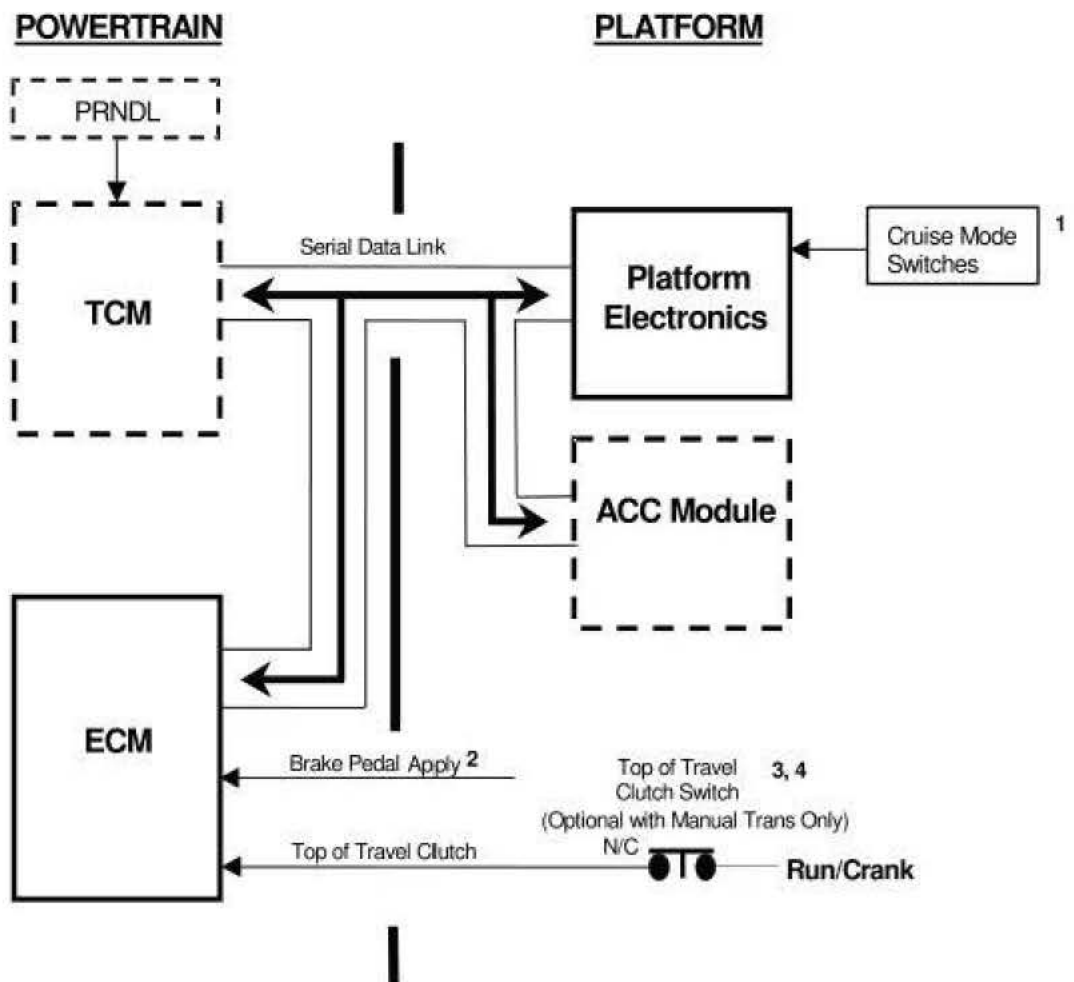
POWERTRAIN

PLATFORM

PRNDL

TCM

Serial Data Link

Platform Electronics

Cruise Mode Switches

1

ACC Module

ECM

Brake Pedal Apply 2

Top of Travel Clutch Switch (Optional with Manual Trans Only)

3, 4

N/C

Top of Travel Clutch

Run/Crank